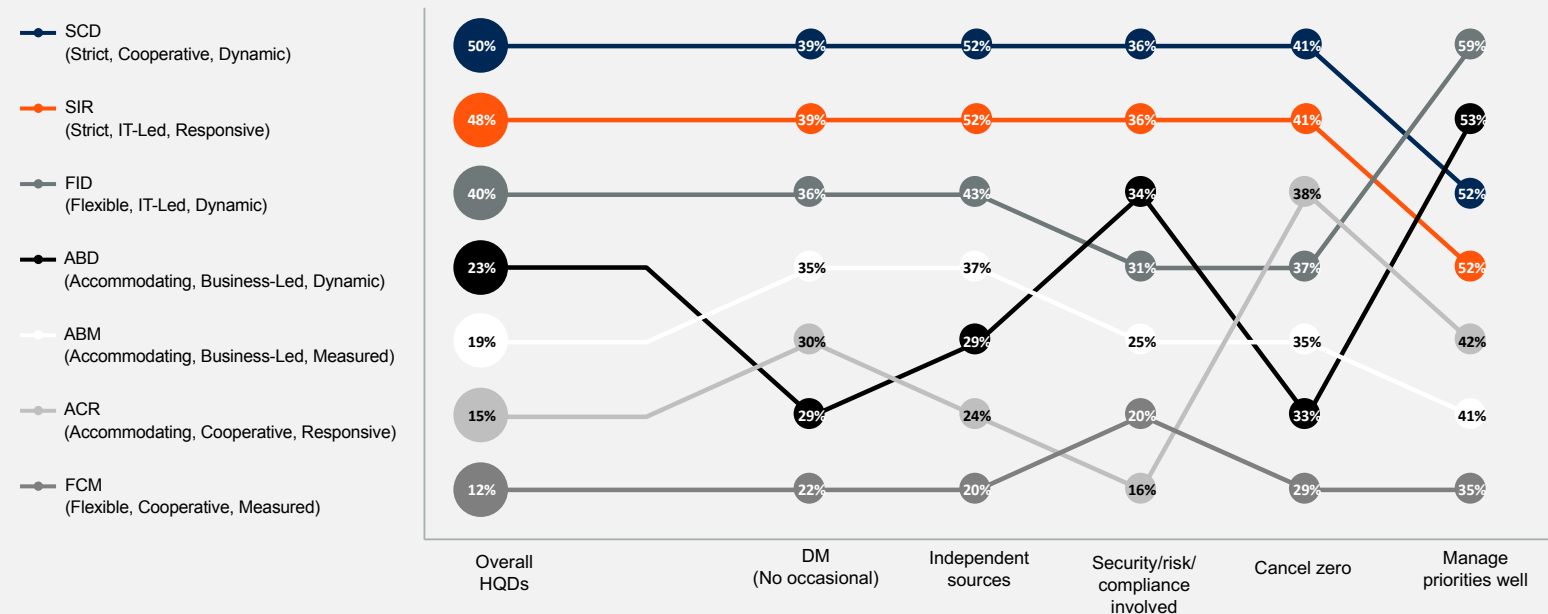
SCD
(Strict, Cooperative, Dynamic)

SIR
(Strict, IT-Led, Responsive)

FID
(Flexible, IT-Led, Dynamic)

ABD
(Accommodating, Business-Led, Dynamic)

ABM
(Accommodating, Business-Led, Measured)

ACR
(Accommodating, Cooperative, Responsive)

FCM
(Flexible, Cooperative, Measured)

| | Overall HQDs | DM (No occasional) | Independent sources | Security/risk/ compliance involved | Cancel zero | Manage priorities well |
|---|---|---|---|---|---|---|
| SCD | 50% | 39% | 52% | 36% | 41% | 52% |
| SIR | 48% | 39% | 52% | 36% | 41% | 52% |
| FID | 40% | 36% | 43% | 31% | 37% | 59% |
| ABD | 23% | 29% | 29% | 34% | 33% | 53% |
| ABM | 19% | 35% | 37% | 25% | 35% | 41% |
| ACR | 15% | 30% | 24% | 16% | 38% | 42% |
| FCM | 12% | 22% | 20% | 20% | 29% | 35% |